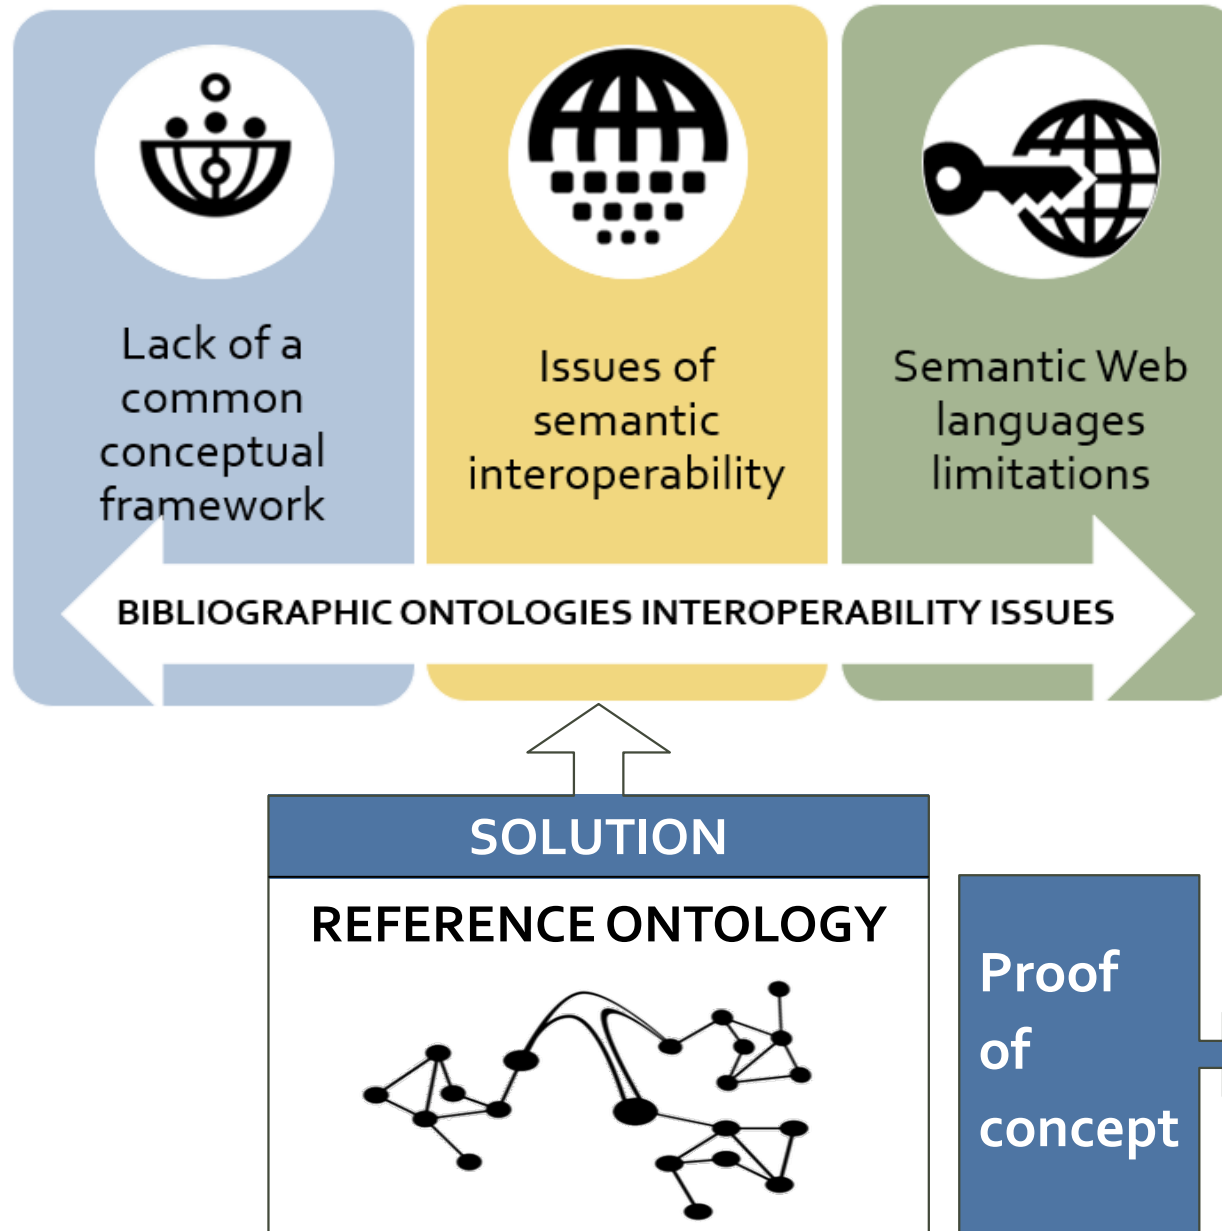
Lack of a common conceptual framework

Issues of semantic interoperability

Semantic Web languages limitations

BIBLIOGRAPHIC ONTOLOGIES INTEROPERABILITY ISSUES

SOLUTION

REFERENCE ONTOLOGY

Proof of concept